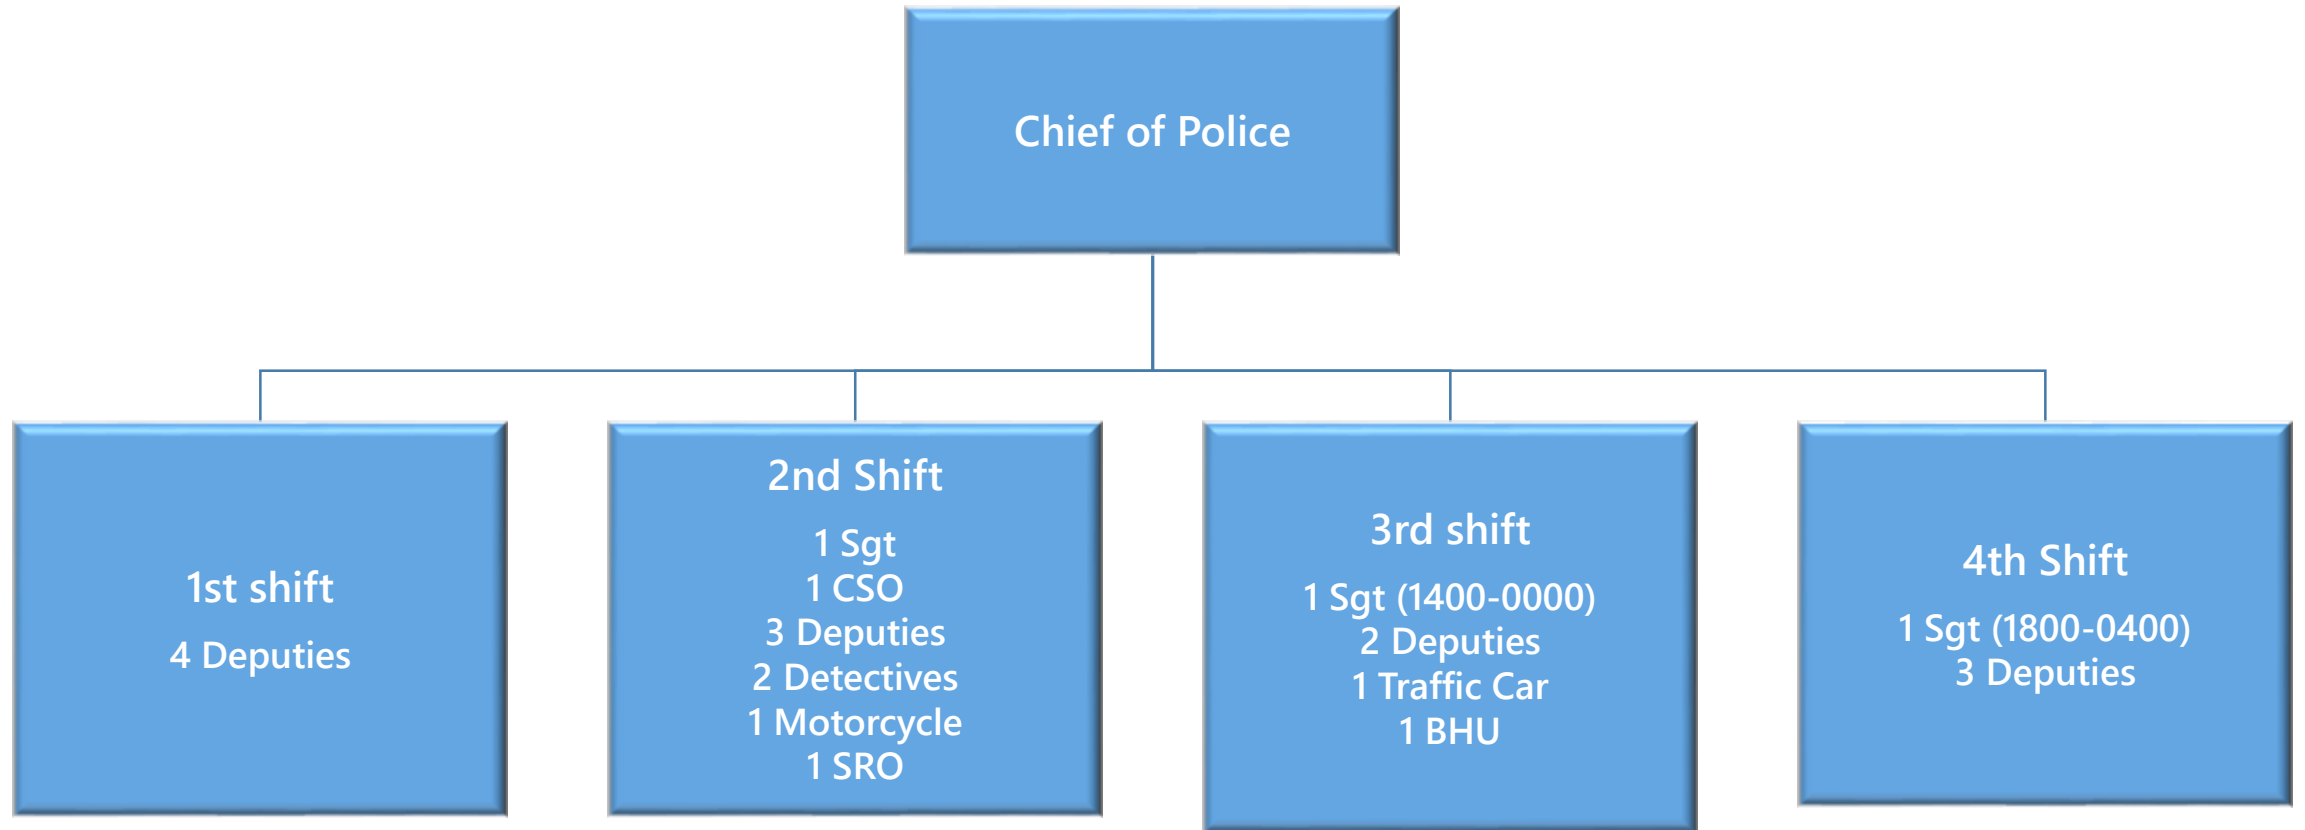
Chief of Police

1st shift

4 Deputies

2nd Shift

1 Sgt
1 CSO
3 Deputies
2 Detectives
1 Motorcycle
1 SRO

3rd shift

1 Sgt (1400-0000)
2 Deputies
1 Traffic Car
1 BHU

4th Shift

1 Sgt (1800-0400)
3 Deputies